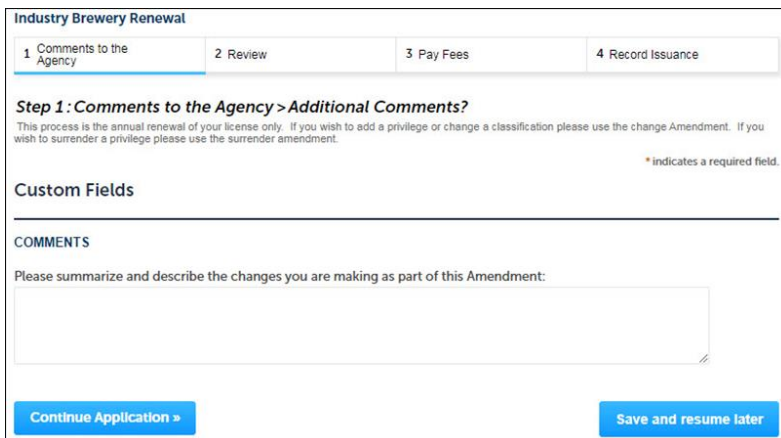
Industry Brewery Renewal

1 Comments to the Agency | 2 Review | 3 Pay Fees | 4 Record Issuance

Step 1 : Comments to the Agency > Additional Comments?

This process is the annual renewal of your license only. If you wish to add a privilege or change a classification please use the change Amendment. If you wish to surrender a privilege please use the surrender amendment.

* indicates a required field.

Custom Fields

COMMENTS

Please summarize and describe the changes you are making as part of this Amendment:

Continue Application »

Save and resume later